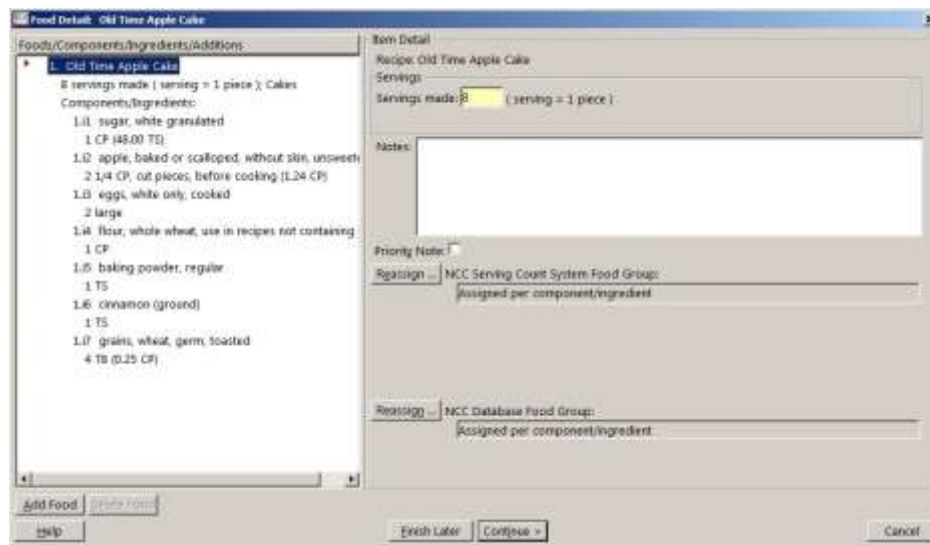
Food Detail: Old Time Apple Cake

Foods/Components/Ingredients/Additions

1. Old Time Apple Cake
8 servings made ( serving = 1 piece ); Cakes
Components/Ingredients:
1.i1 sugar, white granulated
1 CP (48.00 TS)
1.i2 apple, baked or scalloped, without skin, unsweet
2 1/4 CP, cut pieces, before cooking (1.24 CP)
1.i3 eggs, white only, cooked
2 large
1.i4 flour, whole wheat, use in recipes not containing
1 CP
1.i5 baking powder, regular
1 TS
1.i6 cinnamon (ground)
1 TS
1.i7 grains, wheat, germ, toasted
4 TB (0.25 CP)

Item Detail
Recipe: Old Time Apple Cake
Servings
Servings made: 8 ( serving = 1 piece )

Notes:

Priority Note:

Reassign ... NCC Serving Count System Food Group:
Assigned per component/ingredient

Reassign ... NCC Database Food Group:
Assigned per component/ingredient

Add Food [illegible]
Help
Finish Later
Continue >
Cancel